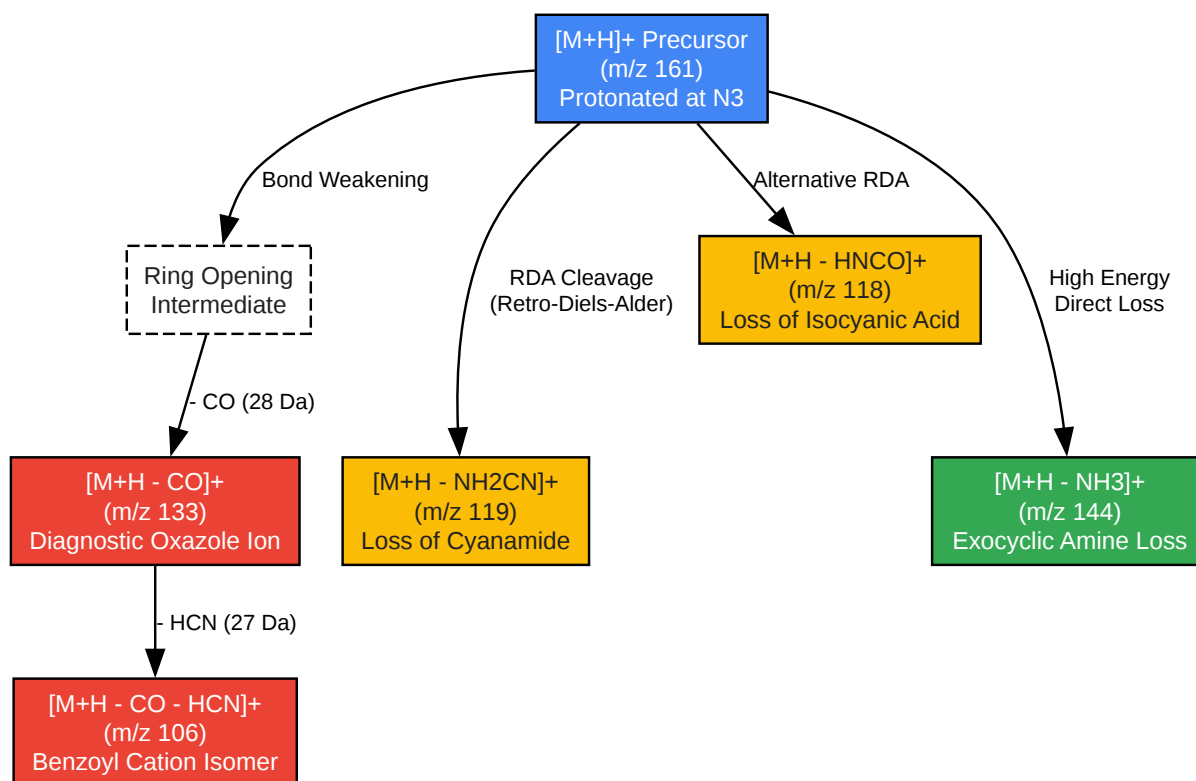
[M+H]+ Precursor
(m/z 161)
Protonated at N3

Bond Weakening

Ring Opening
Intermediate

- CO (28 Da)

[M+H - CO]+
(m/z 133)
Diagnostic Oxazole Ion

- HCN (27 Da)

[M+H - CO - HCN]+
(m/z 106)
Benzoyl Cation Isomer

RDA Cleavage
(Retro-Diels-Alder)

[M+H - NH2CN]+
(m/z 119)
Loss of Cyanamide

Alternative RDA

[M+H - HNCO]+
(m/z 118)
Loss of Isocyanic Acid

High Energy
Direct Loss

[M+H - NH3]+
(m/z 144)
Exocyclic Amine Loss